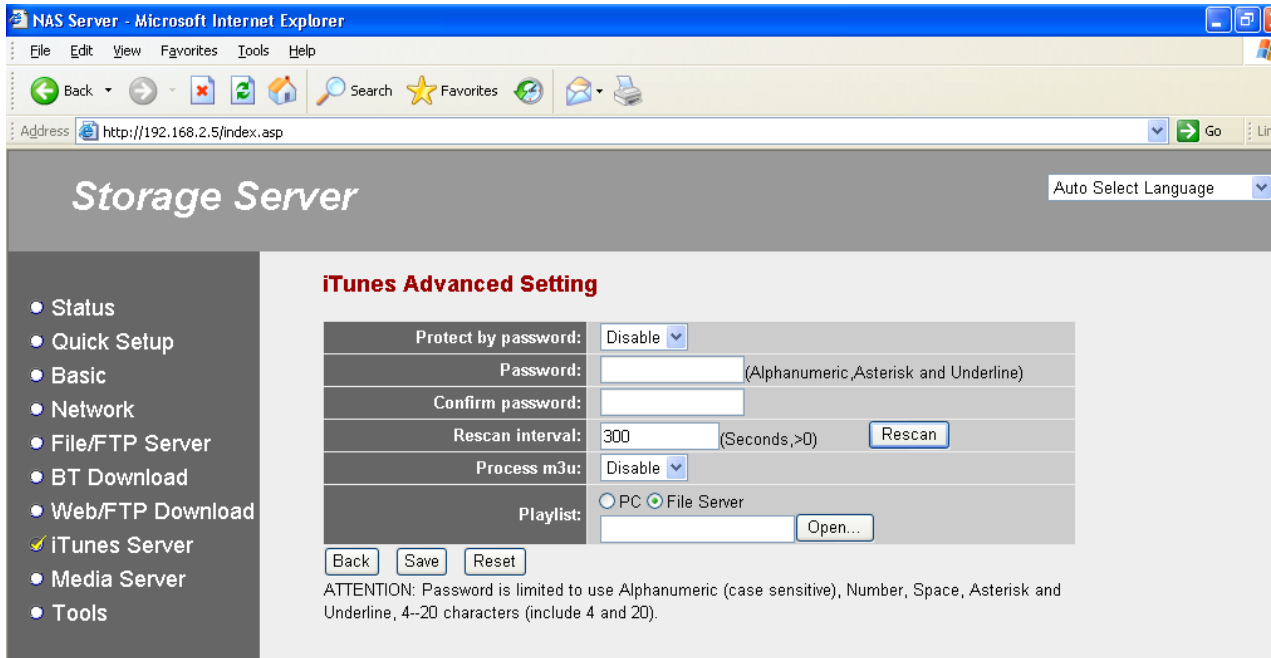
NAS Server - Microsoft Internet Explorer

File Edit View Favorites Tools Help

Back Search Favorites

Address http://192.168.2.5/index.asp Go Lin

Storage Server

Auto Select Language

Status
Quick Setup
Basic
Network
File/FTP Server
BT Download
Web/FTP Download
iTunes Server
Media Server
Tools

iTunes Advanced Setting

| Protect by password: | Disable |
|---|---|
| Password: | (Alphanumeric,Asterisk and Underline) |
| Confirm password: | |
| Rescan interval: | 300 (Seconds,>0) Rescan |
| Process m3u: | Disable |
| Playlist: | PC File Server Open... |

Back Save Reset

ATTENTION: Password is limited to use Alphanumeric (case sensitive), Number, Space, Asterisk and Underline, 4--20 characters (include 4 and 20).